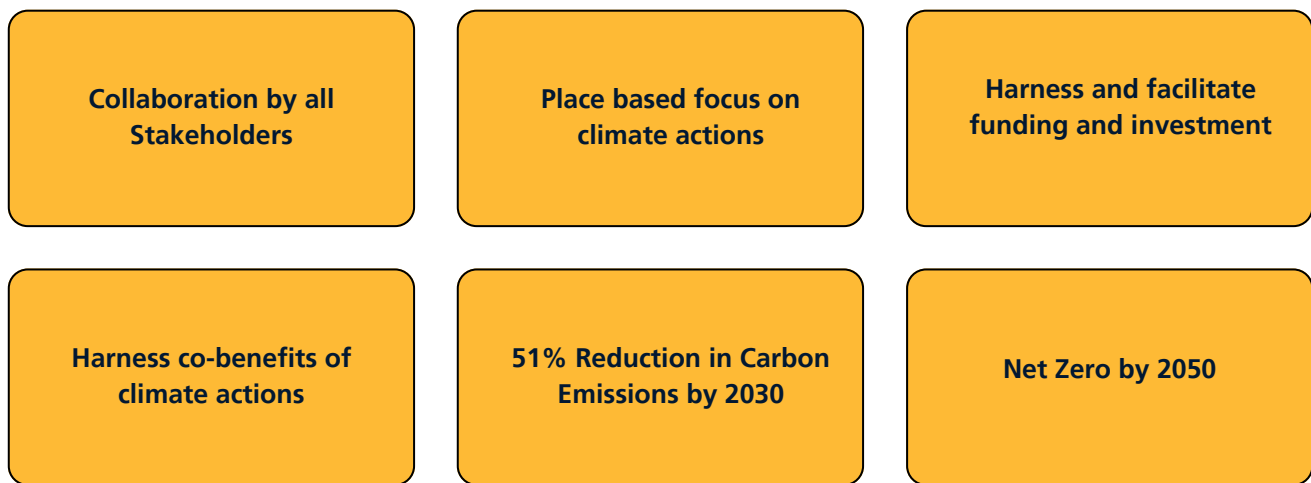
Collaboration by all Stakeholders

Place based focus on climate actions

Harness and facilitate funding and investment

Harness co-benefits of climate actions

51% Reduction in Carbon Emissions by 2030

Net Zero by 2050